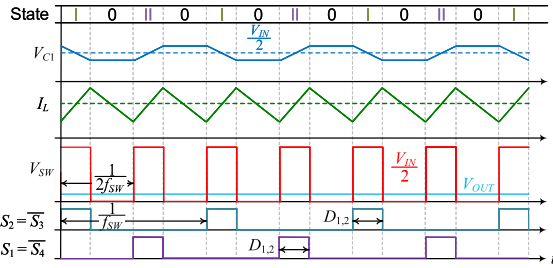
State I 0 II 0 I 0 II 0 I 0 II 0 I

$V_{C1}$

$\frac{V_{IN}}{2}$

$I_L$

$V_{SW}$

$\frac{1}{2f_{SW}}$

$\frac{V_{IN}}{2}$

$V_{OUT}$

$S_2 = \overline{S_3}$

$\frac{1}{f_{SW}}$

$D_{1,2}$

$S_1 = \overline{S_4}$

$D_{1,2}$

$t$